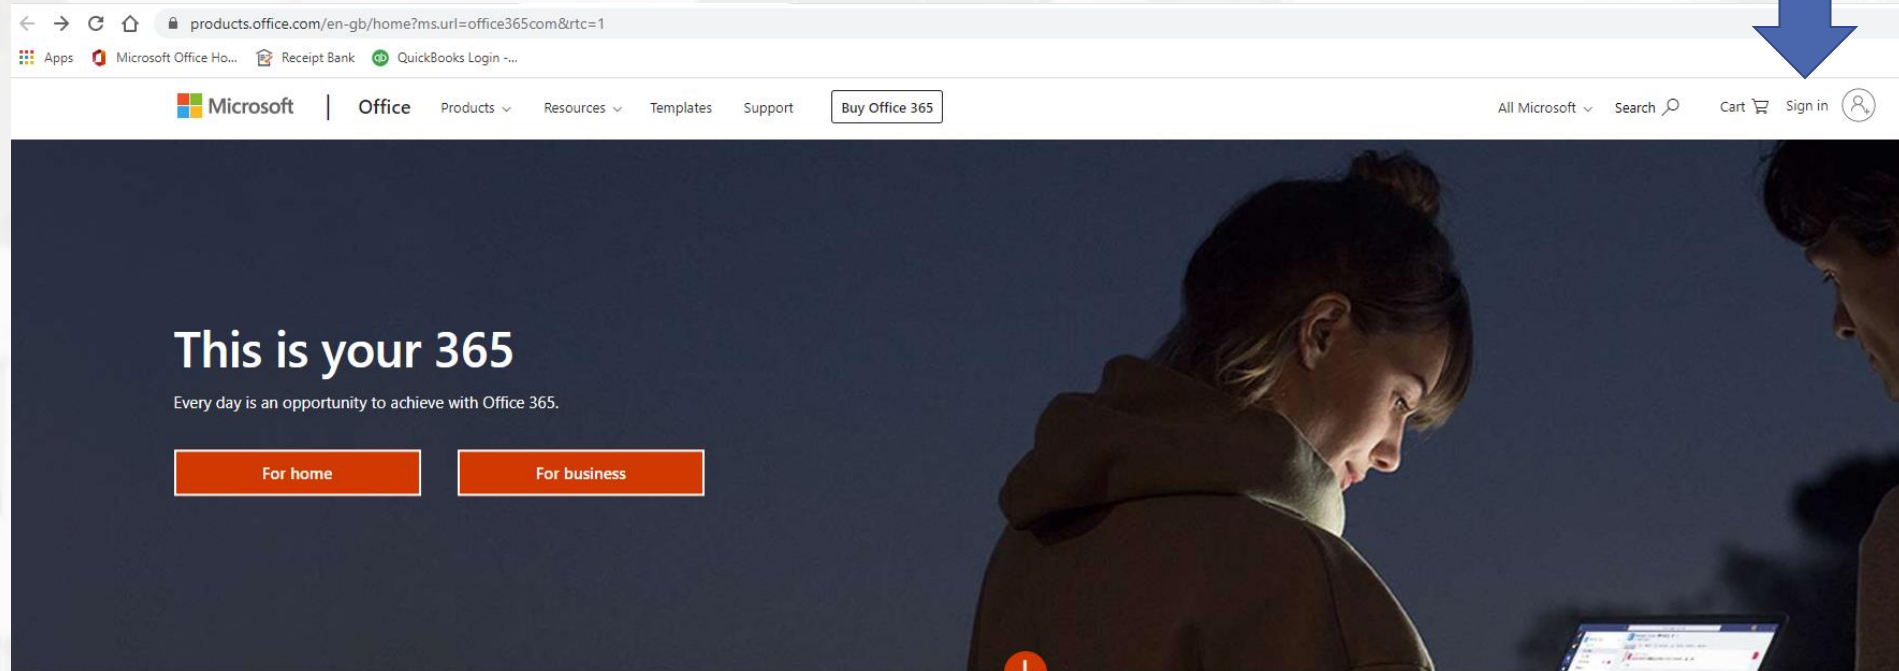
products.office.com/en-gb/home?ms.url=office365com&rtc=1

Apps Microsoft Office Ho... Receipt Bank QuickBooks Login -...

Microsoft | Office Products Resources Templates Support Buy Office 365

All Microsoft Search Cart Sign in

This is your 365

Every day is an opportunity to achieve with Office 365.

For home

For business